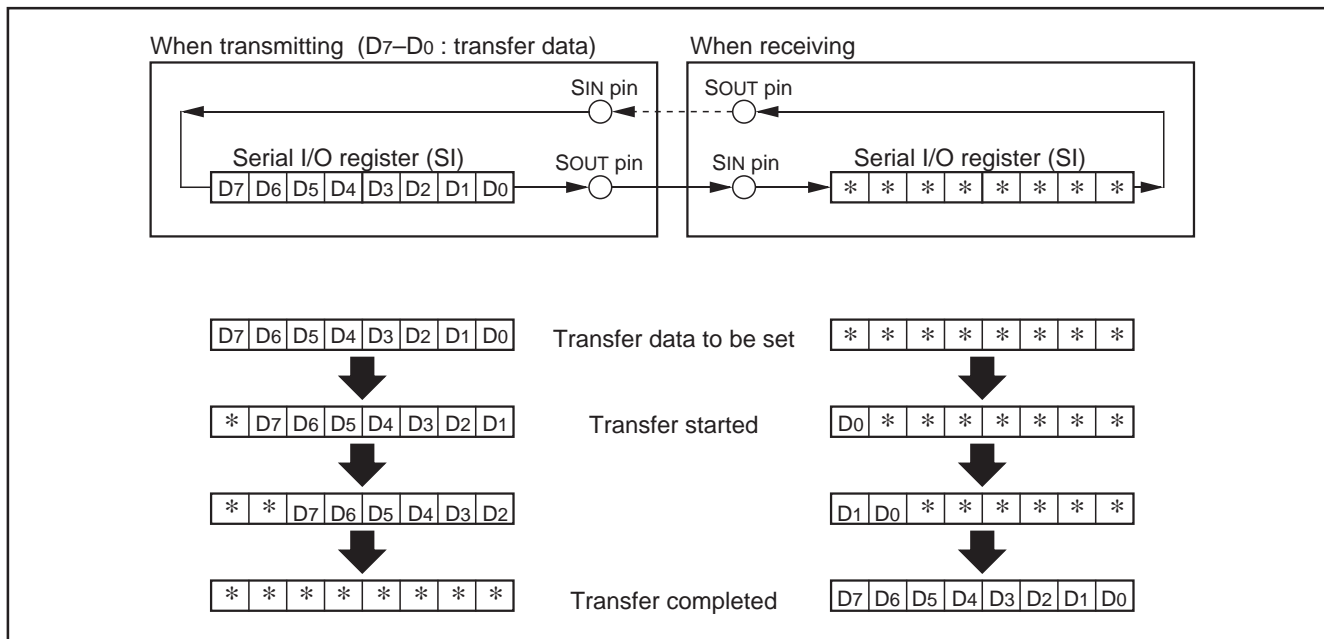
When transmitting ($D_7$–$D_0$ : transfer data)

SIN pin

Serial I/O register (SI)

SOUT pin

| $D_7$ | $D_6$ | $D_5$ | $D_4$ | $D_3$ | $D_2$ | $D_1$ | $D_0$ |
|---|---|---|---|---|---|---|---|

When receiving

SOUT pin

SIN pin

Serial I/O register (SI)

| * | * | * | * | * | * | * | * |
|---|---|---|---|---|---|---|---|

| $D_7$ | $D_6$ | $D_5$ | $D_4$ | $D_3$ | $D_2$ | $D_1$ | $D_0$ |
|---|---|---|---|---|---|---|---|

Transfer data to be set

| * | * | * | * | * | * | * | * |
|---|---|---|---|---|---|---|---|

| * | $D_7$ | $D_6$ | $D_5$ | $D_4$ | $D_3$ | $D_2$ | $D_1$ |
|---|---|---|---|---|---|---|---|

Transfer started

| $D_0$ | * | * | * | * | * | * | * |
|---|---|---|---|---|---|---|---|

| * | * | $D_7$ | $D_6$ | $D_5$ | $D_4$ | $D_3$ | $D_2$ |
|---|---|---|---|---|---|---|---|

| $D_1$ | $D_0$ | * | * | * | * | * | * |
|---|---|---|---|---|---|---|---|

| * | * | * | * | * | * | * | * |
|---|---|---|---|---|---|---|---|

Transfer completed

| $D_7$ | $D_6$ | $D_5$ | $D_4$ | $D_3$ | $D_2$ | $D_1$ | $D_0$ |
|---|---|---|---|---|---|---|---|